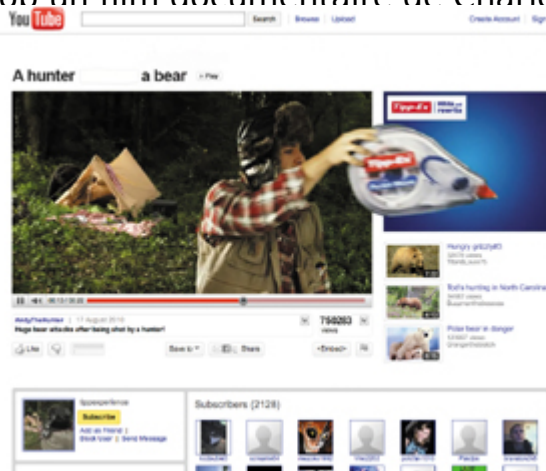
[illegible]

YouTube Search Browse Upload Create Account Sign

A hunter a bear + Play

Tipp-Ex

Hungry grizzly
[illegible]

Bob's hunting in North Carolina
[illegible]

Polar bear in danger
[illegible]

AndyTheHunter 17 August 2010
Huge bear attacks after being shot by a hunter!

750203
views

Like Save to Share Embed

tippexperience
Subscribe
Add as Friend
Block User | Send Message

Subscribers (2128)